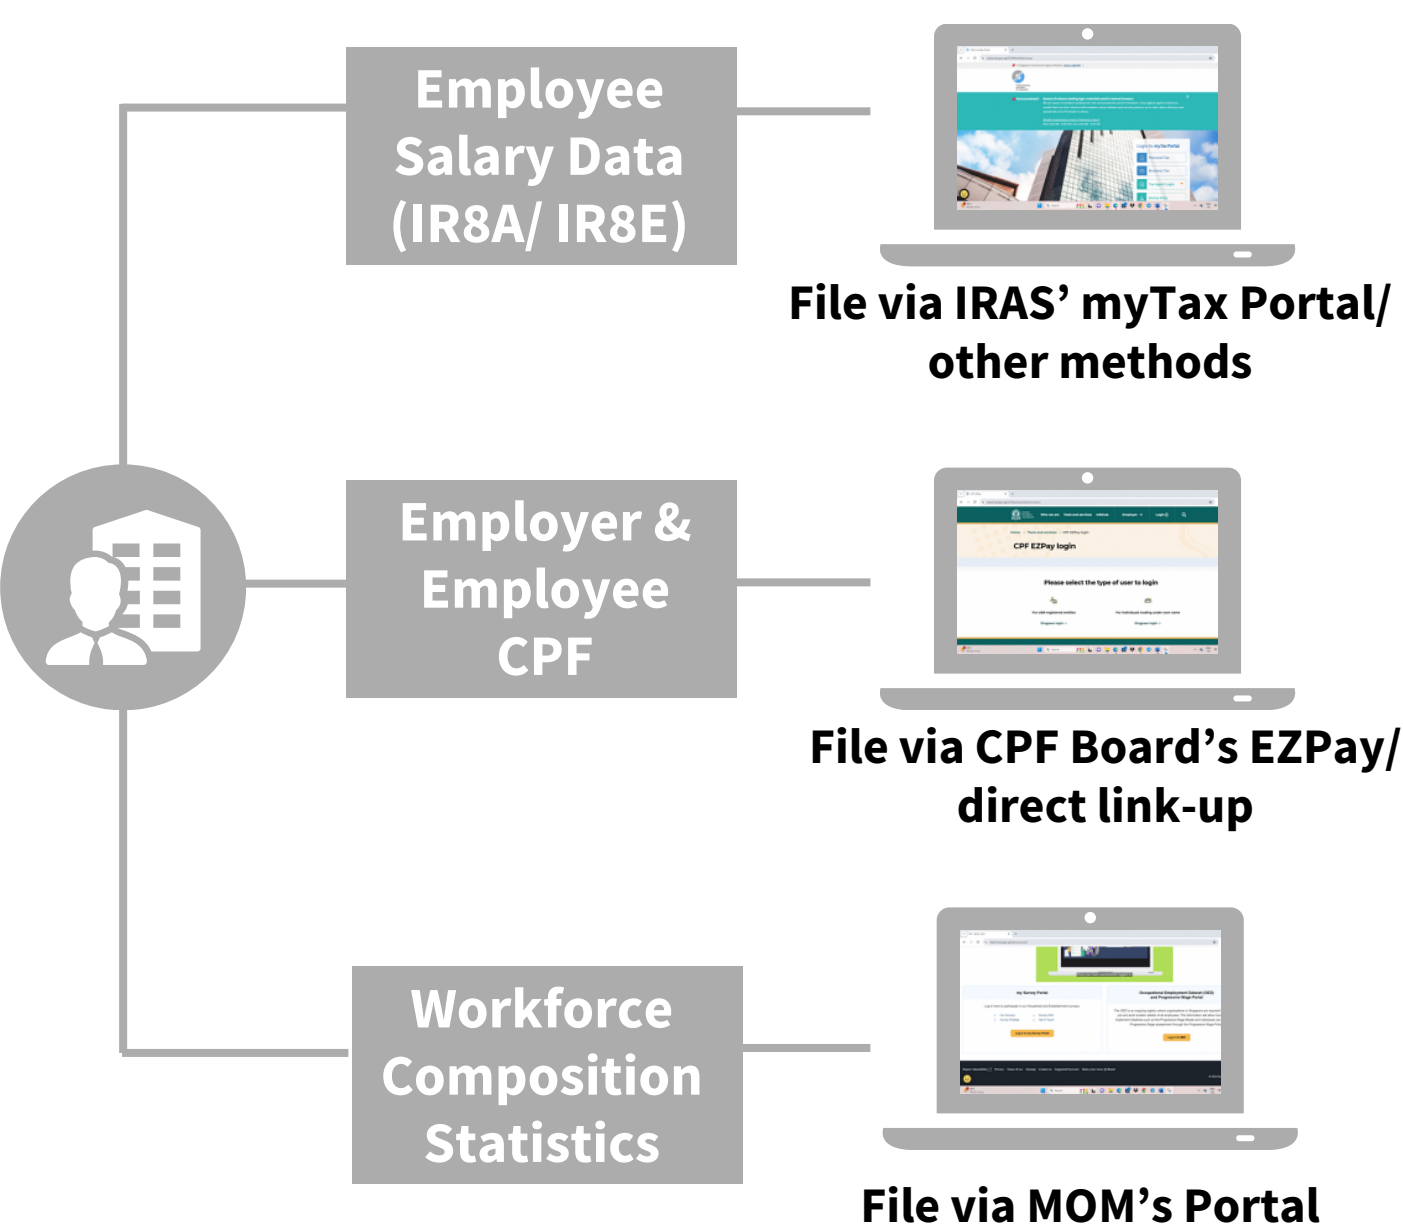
Employee Salary Data (IR8A/ IR8E)

File via IRAS' myTax Portal/ other methods

Employer & Employee CPF

CPF EZPay login

Please select the type of user to login

File via CPF Board's EZPay/ direct link-up

Workforce Composition Statistics

File via MOM's Portal